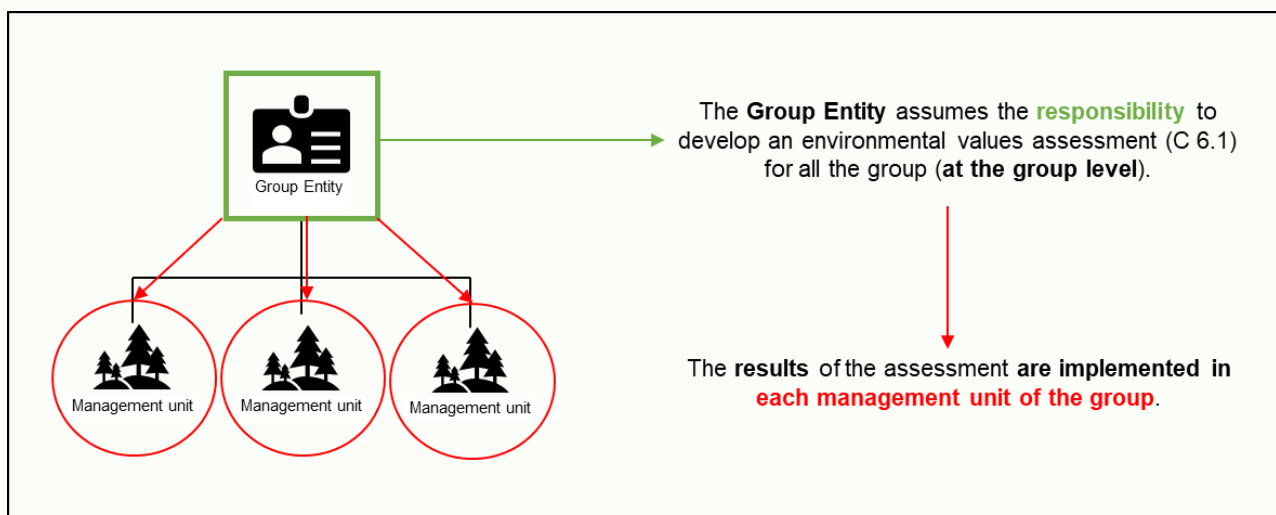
Group Entity

Management unit

Management unit

Management unit

The Group Entity assumes the responsibility to develop an environmental values assessment (C 6.1) for all the group (at the group level).

The results of the assessment are implemented in each management unit of the group.